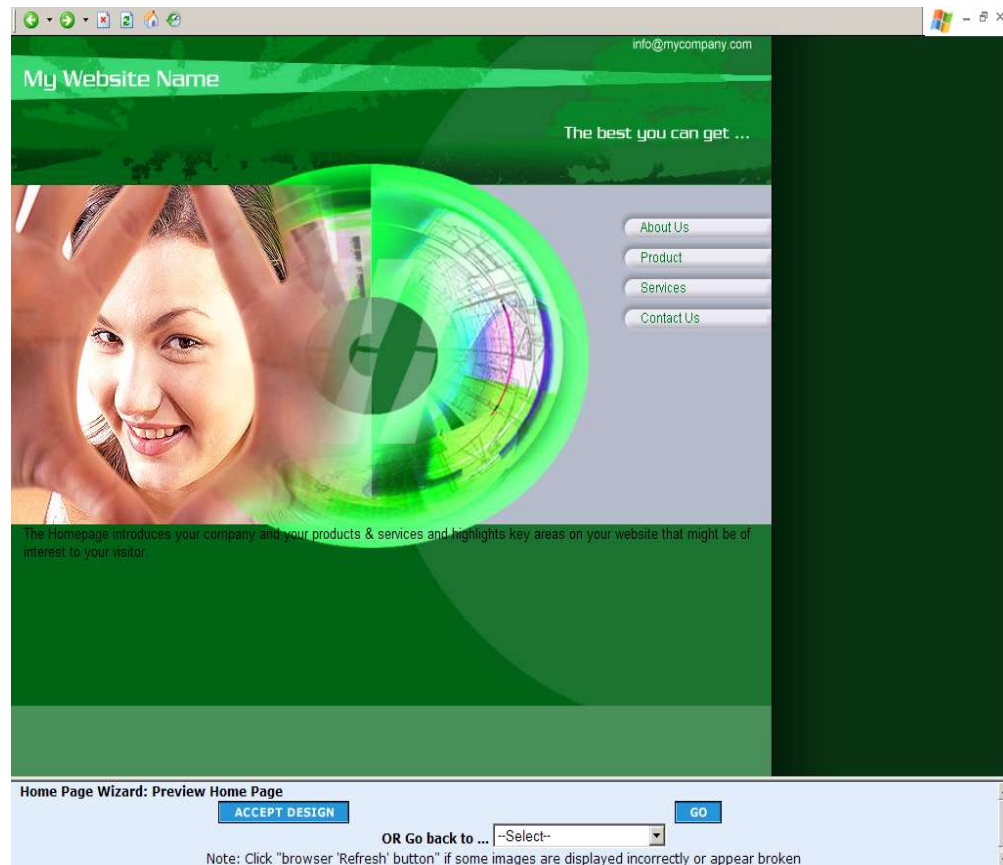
info@mycompany.com

My Website Name

The best you can get ...

About Us

Product

Services

Contact Us

The Homepage introduces your company and your products & services and highlights key areas on your website that might be of interest to your visitor.

Home Page Wizard: Preview Home Page

ACCEPT DESIGN

GO

OR Go back to ... --Select--

Note: Click "browser 'Refresh' button" if some images are displayed incorrectly or appear broken